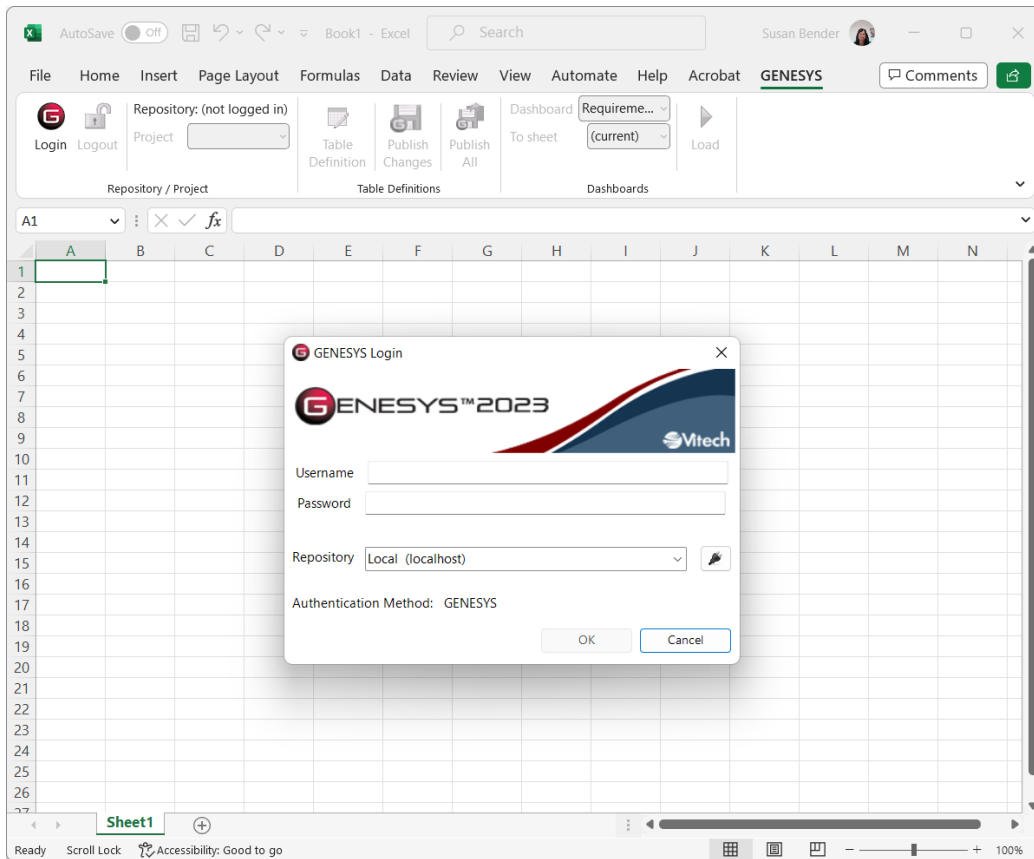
AutoSave Off Book1 - Excel Search Susan Bender

File Home Insert Page Layout Formulas Data Review View Automate Help Acrobat GENESYS Comments

Login Logout Repository: (not logged in) Project Table Definition Publish Changes Publish All Dashboard Requireme... To sheet (current) Load

Repository / Project Table Definitions Dashboards

A1 $fx$

| | A | B | C | D | E | F | G | H | I | J | K | L | M | N |
|---|---|---|---|---|---|---|---|---|---|---|---|---|---|---|
| 1 | | | | | | | | | | | | | | |
| 2 | | | | | | | | | | | | | | |
| 3 | | | | | | | | | | | | | | |
| 4 | | | | | | | | | | | | | | |
| 5 | | | | | | | | | | | | | | |
| 6 | | | | | | | | | | | | | | |
| 7 | | | | | | | | | | | | | | |
| 8 | | | | | | | | | | | | | | |
| 9 | | | | | | | | | | | | | | |
| 10 | | | | | | | | | | | | | | |
| 11 | | | | | | | | | | | | | | |
| 12 | | | | | | | | | | | | | | |
| 13 | | | | | | | | | | | | | | |
| 14 | | | | | | | | | | | | | | |
| 15 | | | | | | | | | | | | | | |
| 16 | | | | | | | | | | | | | | |
| 17 | | | | | | | | | | | | | | |
| 18 | | | | | | | | | | | | | | |
| 19 | | | | | | | | | | | | | | |
| 20 | | | | | | | | | | | | | | |
| 21 | | | | | | | | | | | | | | |
| 22 | | | | | | | | | | | | | | |
| 23 | | | | | | | | | | | | | | |
| 24 | | | | | | | | | | | | | | |
| 25 | | | | | | | | | | | | | | |
| 26 | | | | | | | | | | | | | | |

GENESYS Login

GENESYS™2023

Vitech

Username

Password

Repository Local (localhost)

Authentication Method: GENESYS

OK Cancel

Sheet1

Ready Scroll Lock Accessibility: Good to go 100%